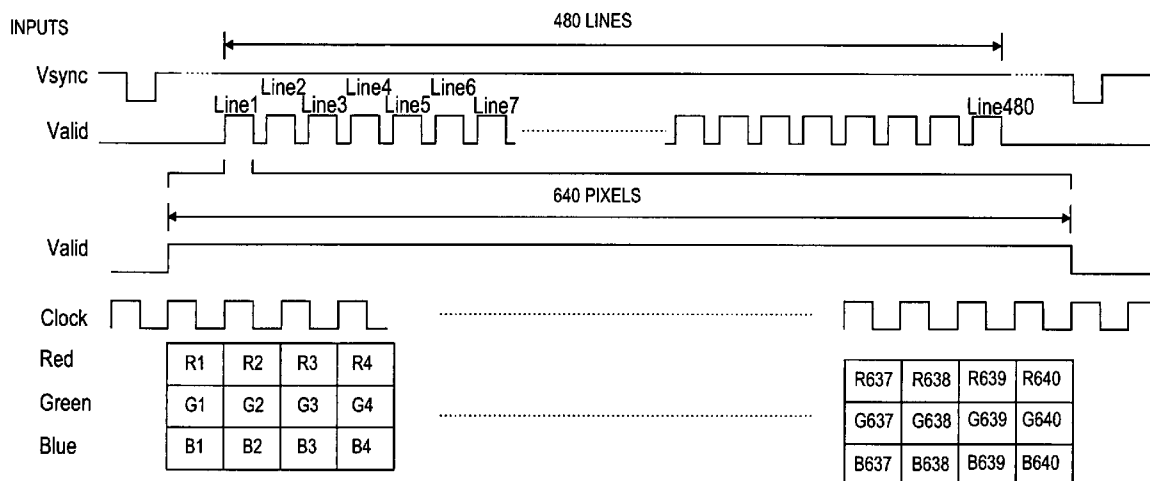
INPUTS

480 LINES

Vsync

Line1 Line2 Line3 Line4 Line5 Line6 Line7 Line480

Valid

640 PIXELS

Valid

Clock

Red
Green
Blue

| R1 | R2 | R3 | R4 |
|---|---|---|---|
| G1 | G2 | G3 | G4 |
| B1 | B2 | B3 | B4 |

| R637 | R638 | R639 | R640 |
|---|---|---|---|
| G637 | G638 | G639 | G640 |
| B637 | B638 | B639 | B640 |